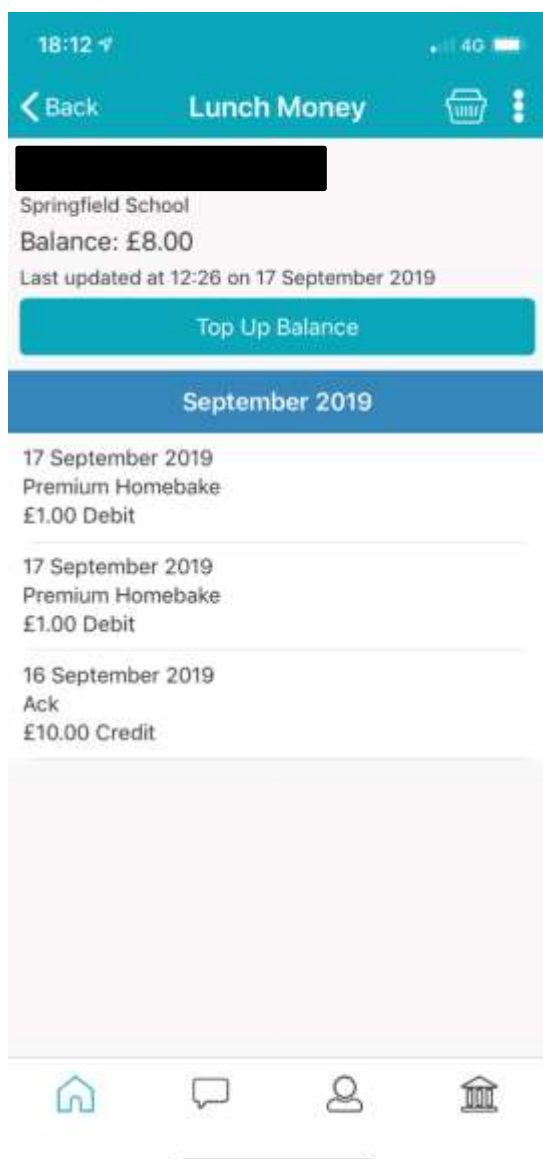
18:12

4G

Back

Lunch Money

Springfield School

Balance: £8.00

Last updated at 12:26 on 17 September 2019

Top Up Balance

September 2019

17 September 2019
Premium Homebake
£1.00 Debit

17 September 2019
Premium Homebake
£1.00 Debit

16 September 2019
Ack
£10.00 Credit